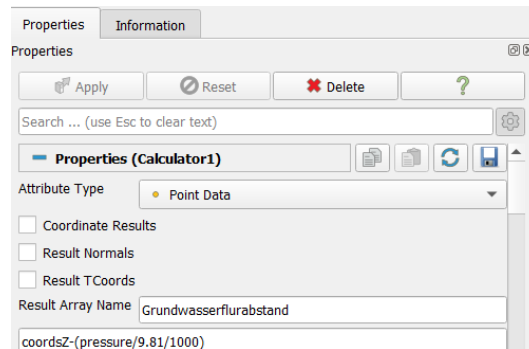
Properties | Information

Properties

Apply | Reset | Delete | ?

Search ... (use Esc to clear text)

Properties (Calculator1)

Attribute Type | Point Data

Coordinate Results

Result Normals

Result TCoords

Result Array Name | Grundwasserflurabstand

coordsZ-(pressure/9.81/1000)